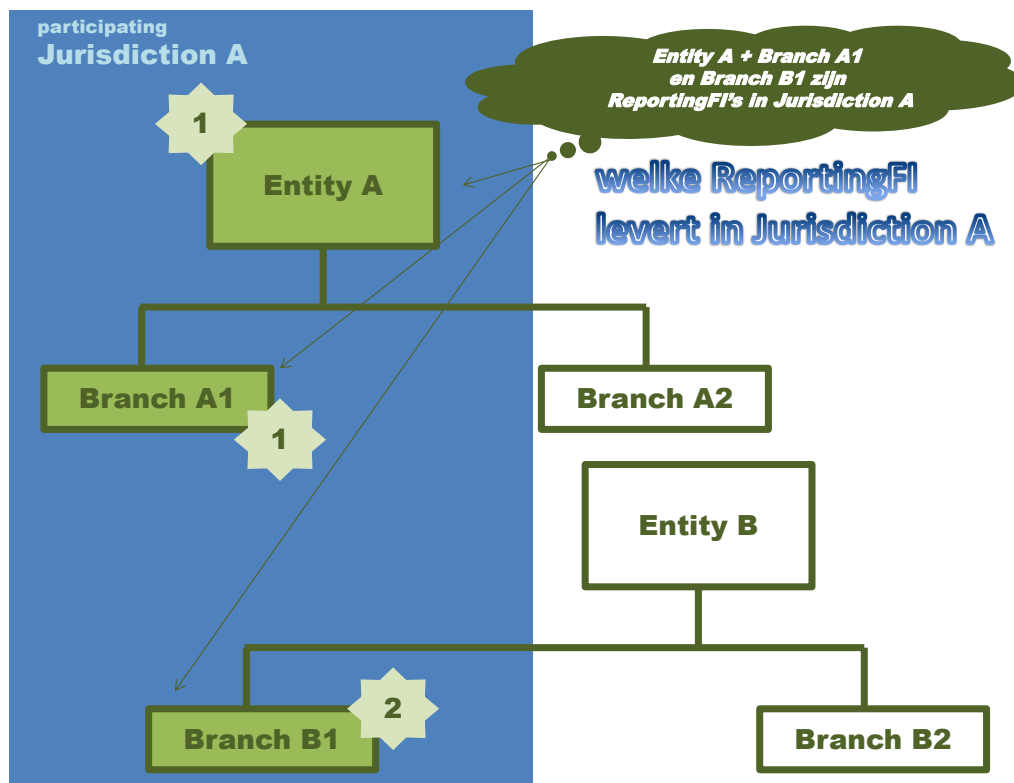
participating
Jurisdiction A

Entity A + Branch A1 en Branch B1 zijn ReportingFI's in Jurisdiction A

welke ReportingFI levert in Jurisdiction A

1

Entity A

Branch A1

1

Branch A2

Entity B

Branch B1

2

Branch B2